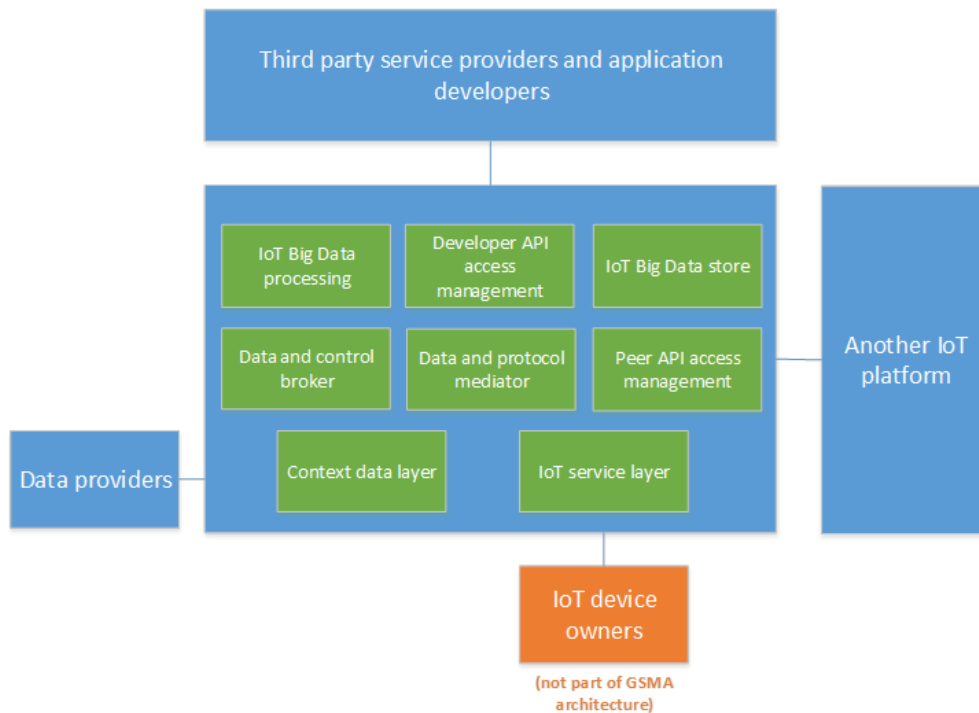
Third party service providers and application developers

IoT Big Data processing

Developer API access management

IoT Big Data store

Data and control broker

Data and protocol mediator

Peer API access management

Another IoT platform

Data providers

Context data layer

IoT service layer

IoT device owners

(not part of GSMA architecture)